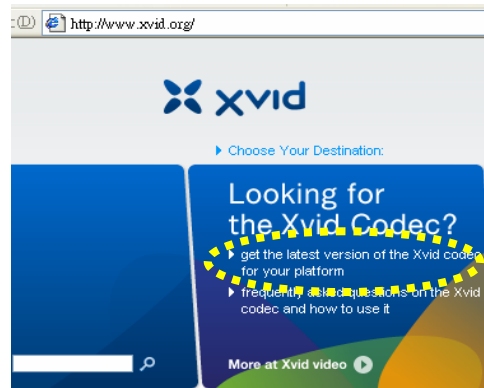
ス(D) http://www.xvid.org/

xvid

Choose Your Destination:

Looking for the Xvid Codec?

get the latest version of the Xvid codec for your platform

frequently asked questions on the Xvid codec and how to use it

More at Xvid video